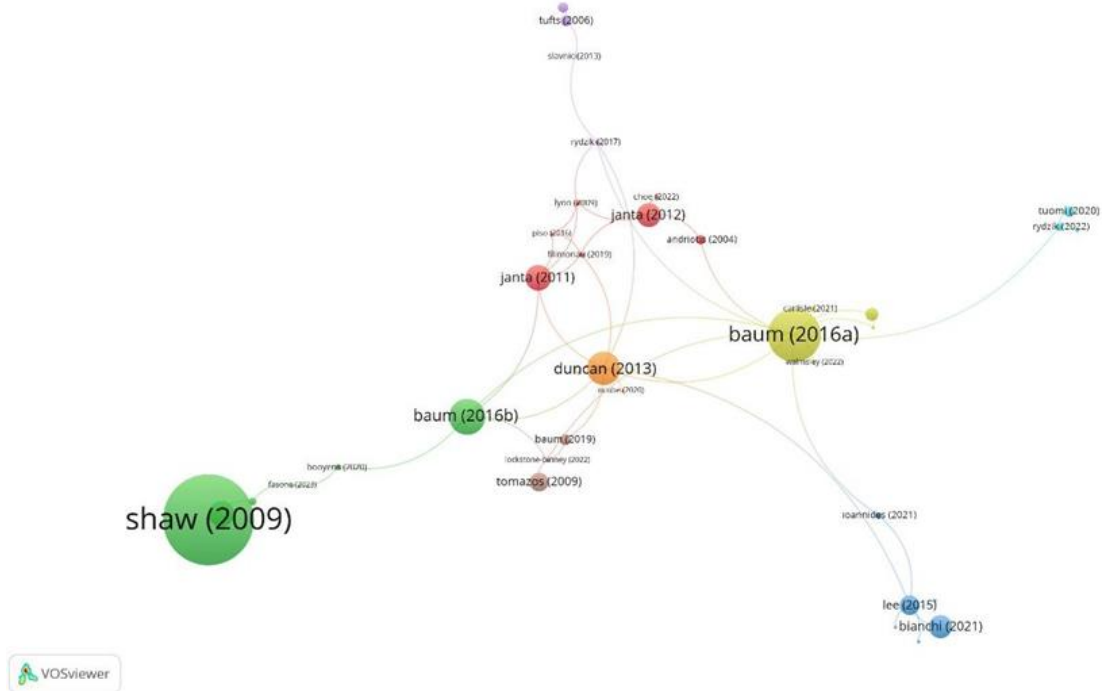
tufts (2006)
slovnic (2013)
rydzik (2017)
choe (2022)
lyon (2009)
janta (2012)
piso (2016)
andriotis (2004)
tuomi (2020)
rydzik (2022)
filimonau (2019)
janta (2011)
carlisle (2021)
baum (2016a)
walmsley (2022)
duncan (2013)
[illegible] (2020)
baum (2016b)
baum (2019)
lockstone-binney (2022)
booyens (2020)
tomazos (2009)
fasone (2023)
shaw (2009)
ioannides (2021)
lee (2015)
bianchi (2021)
VOSviewer